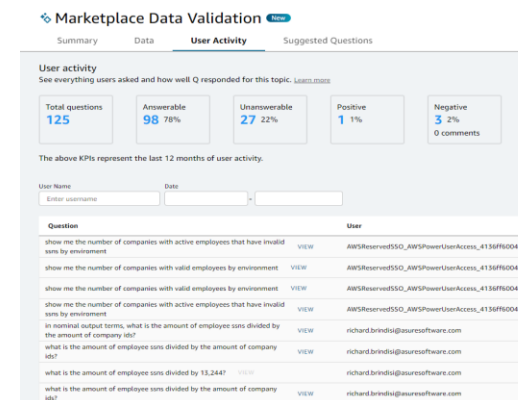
Marketplace Data Validation New

Summary Data User Activity Suggested Questions

User activity
See everything users asked and how well Q responded for this topic. Learn more

Total questions
125

Answerable
98 78%

Unanswerable
27 22%

Positive
1 1%

Negative
3 2%
0 comments

The above KPIs represent the last 12 months of user activity.

User Name
Enter username

Date
-

| Question | | User |
|---|---|---|
| show me the number of companies with active employees that have invalid ssns by enviroment | VIEW | AWSReservedSSO_AWSPowerUserAccess_4136ff6004 |
| show me the number of companies with valid employees by environment | VIEW | AWSReservedSSO_AWSPowerUserAccess_4136ff6004 |
| show me the number of companies with valid employees by environment | VIEW | AWSReservedSSO_AWSPowerUserAccess_4136ff6004 |
| show me the number of companies with active employees that have invalid ssns by enviroment | VIEW | AWSReservedSSO_AWSPowerUserAccess_4136ff6004 |
| in nominal output terms, what is the amount of employee ssns divided by the amount of company ids? | VIEW | richard.brindisi@asuresoftware.com |
| what is the amount of employee ssns divided by the amount of company ids? | VIEW | richard.brindisi@asuresoftware.com |
| what is the amount of employee ssns divided by 13,244? | VIEW | richard.brindisi@asuresoftware.com |
| what is the amount of employee ssns divided by the amount of company ids? | VIEW | richard.brindisi@asuresoftware.com |